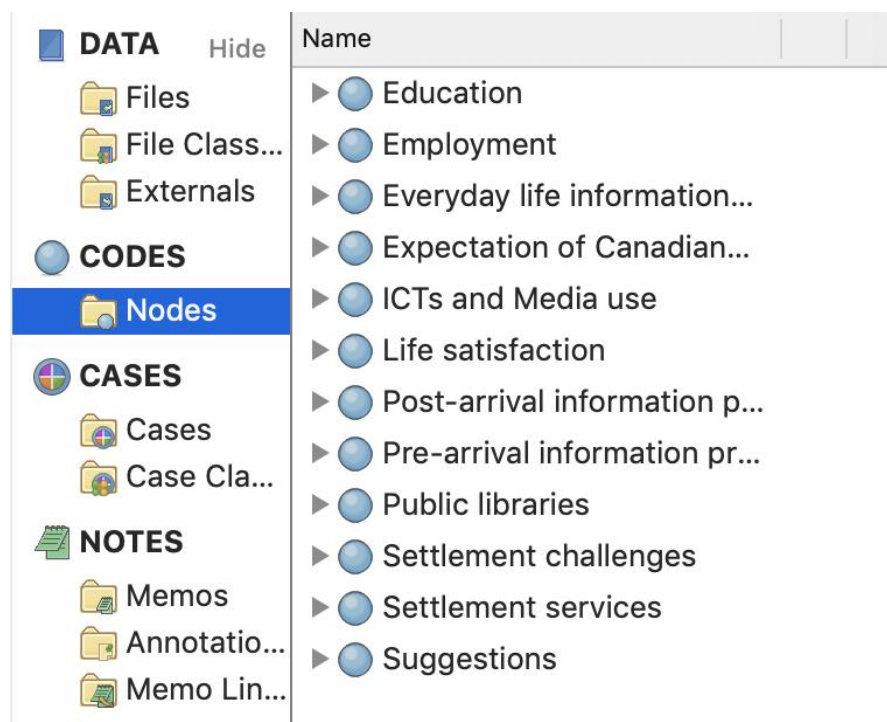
DATA Hide
Files
File Class...
Externals
CODES
Nodes
CASES
Cases
Case Cla...
NOTES
Memos
Annotatio...
Memo Lin...

Name
Education
Employment
Everyday life information...
Expectation of Canadian...
ICTs and Media use
Life satisfaction
Post-arrival information p...
Pre-arrival information pr...
Public libraries
Settlement challenges
Settlement services
Suggestions